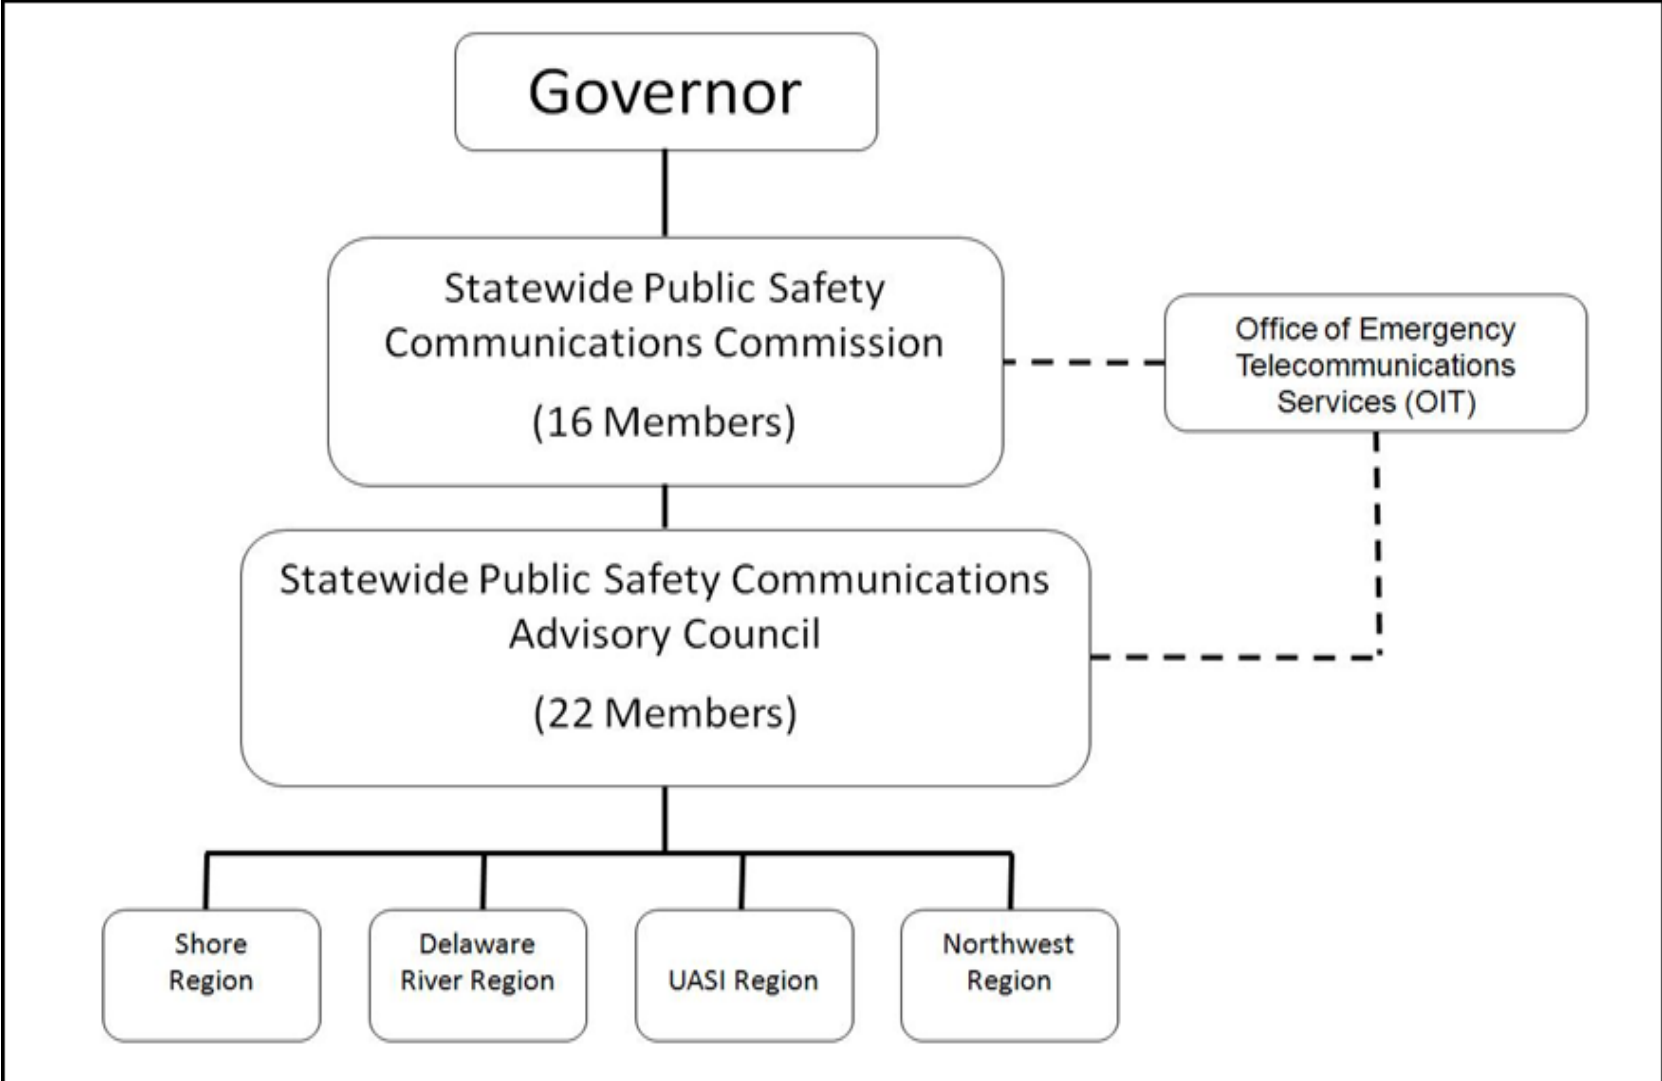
Governor

Statewide Public Safety Communications Commission

(16 Members)

Office of Emergency Telecommunications Services (OIT)

Statewide Public Safety Communications Advisory Council

(22 Members)

Shore Region

Delaware River Region

UASI Region

Northwest Region